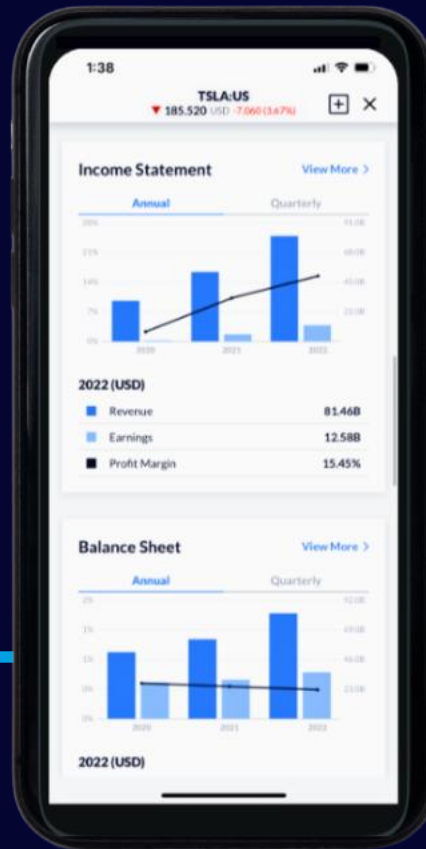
1:38

TSLA:US
▼ 185.520 USD -7.060 (3.67%)

Income Statement
View More >

Annual
Quarterly

28%
21%
14%
7%
0%

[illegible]
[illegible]
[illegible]
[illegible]

2020
2021
2022

2022 (USD)

Revenue 81.46B
Earnings 12.58B
Profit Margin 15.45%

Balance Sheet
View More >

Annual
Quarterly

2%
1%
1%
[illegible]
0%

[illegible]
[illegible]
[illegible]
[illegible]

2020
2021
2022

2022 (USD)